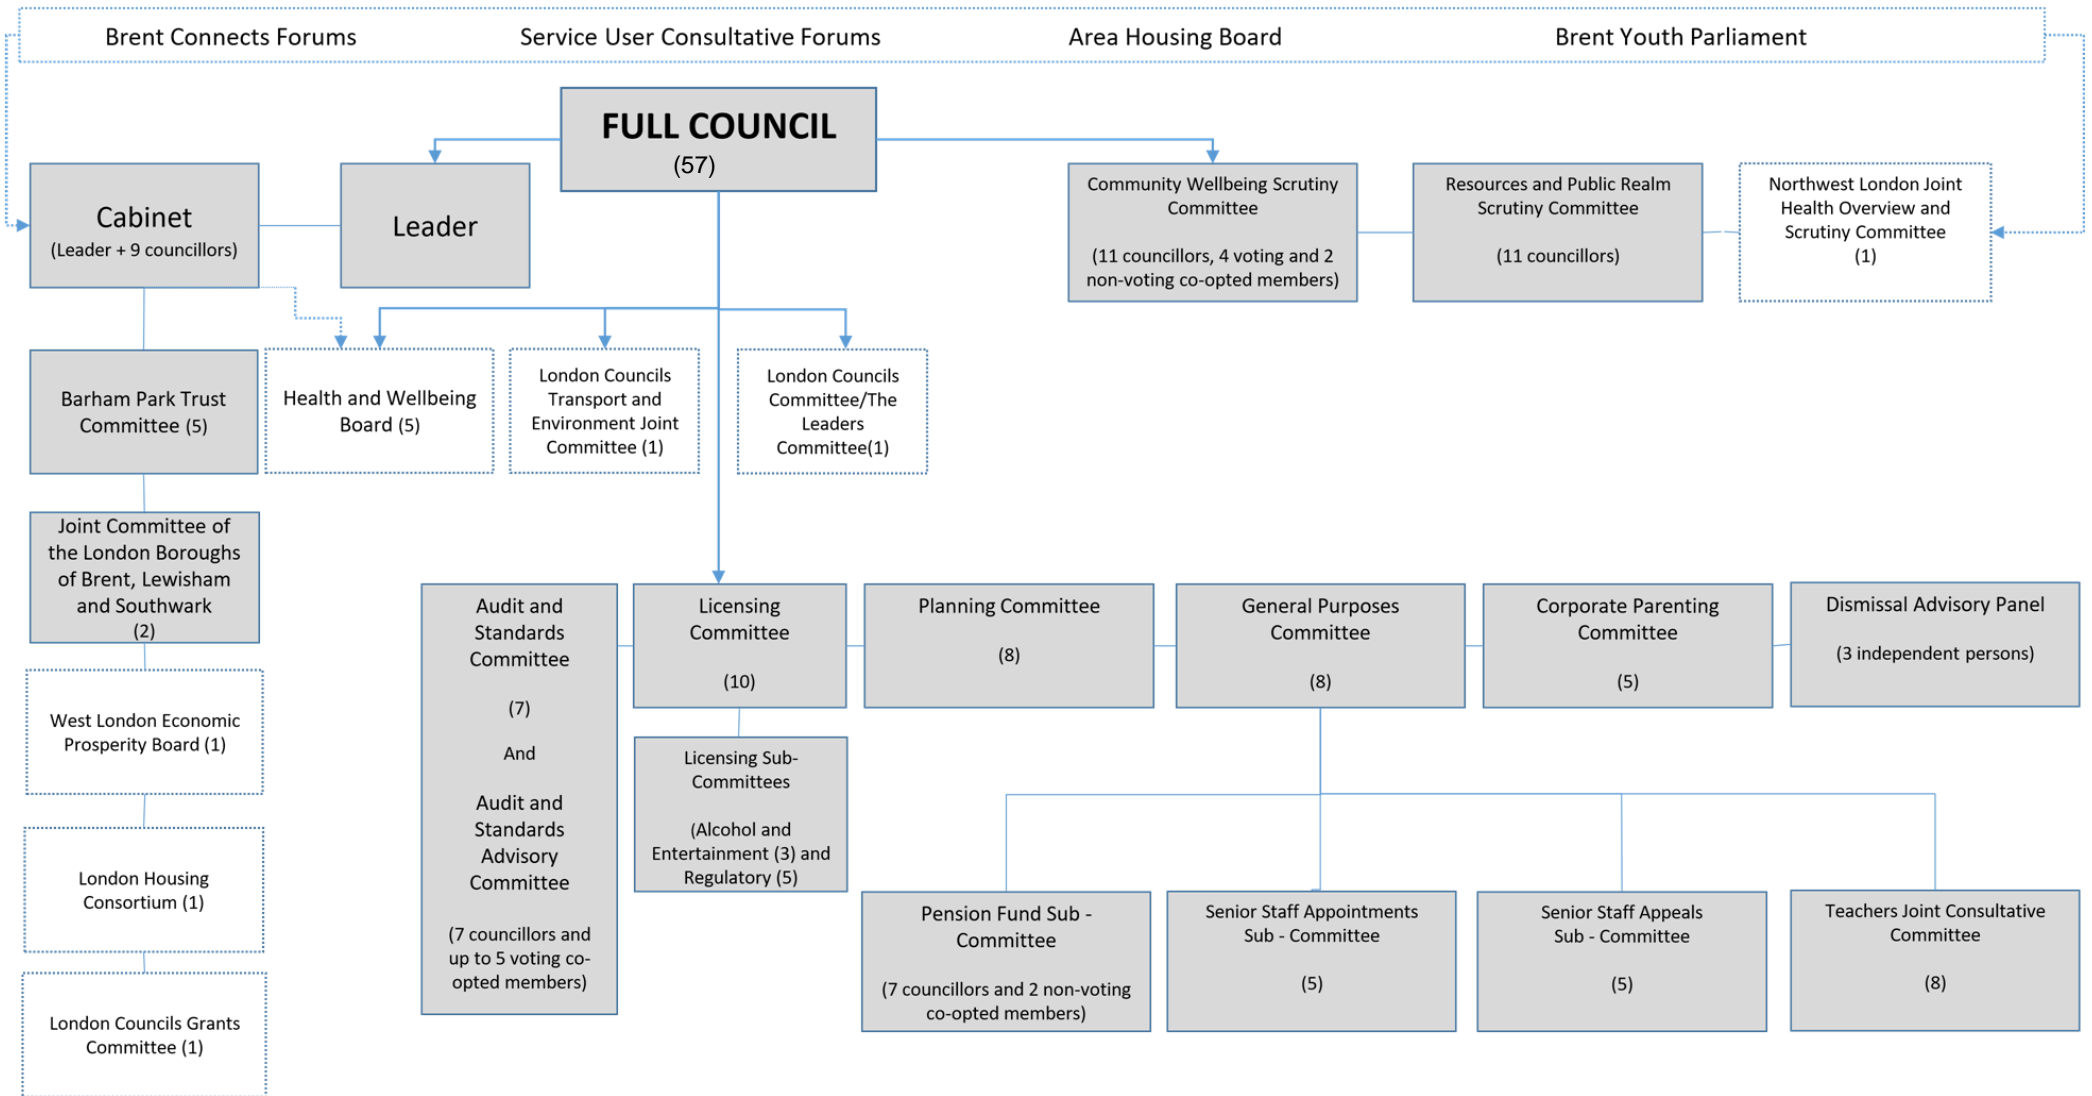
Brent Connects Forums Service User Consultative Forums Area Housing Board Brent Youth Parliament

FULL COUNCIL
(57)

Cabinet
(Leader + 9 councillors)

Leader

Community Wellbeing Scrutiny Committee

(11 councillors, 4 voting and 2 non-voting co-opted members)

Resources and Public Realm Scrutiny Committee

(11 councillors)

Northwest London Joint Health Overview and Scrutiny Committee
(1)

Barham Park Trust Committee (5)

Health and Wellbeing Board (5)

London Councils Transport and Environment Joint Committee (1)

London Councils Committee/The Leaders Committee(1)

Joint Committee of the London Boroughs of Brent, Lewisham and Southwark
(2)

West London Economic Prosperity Board (1)

London Housing Consortium (1)

London Councils Grants Committee (1)

Audit and Standards Committee

(7)

And

Audit and Standards Advisory Committee

(7 councillors and up to 5 voting co-opted members)

Licensing Committee

(10)

Licensing Sub-Committees

(Alcohol and Entertainment (3) and Regulatory (5)

Planning Committee

(8)

General Purposes Committee

(8)

Corporate Parenting Committee

(5)

Dismissal Advisory Panel

(3 independent persons)

Pension Fund Sub - Committee

(7 councillors and 2 non-voting co-opted members)

Senior Staff Appointments Sub - Committee

(5)

Senior Staff Appeals Sub - Committee

(5)

Teachers Joint Consultative Committee

(8)